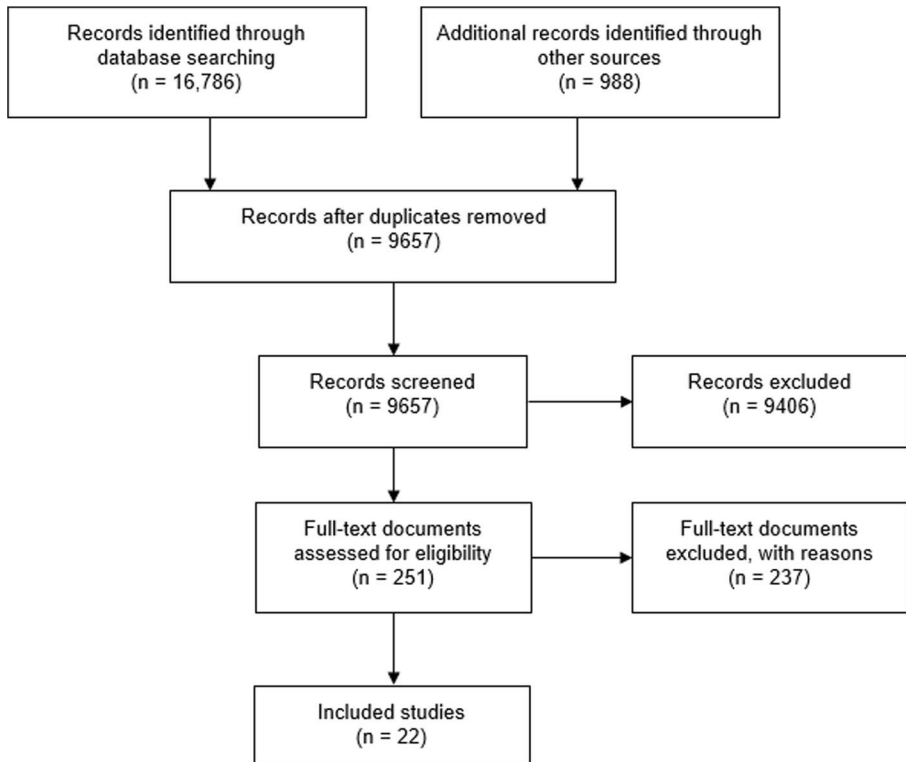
Records identified through database searching
(n = 16,786)

Additional records identified through other sources
(n = 988)

Records after duplicates removed
(n = 9657)

Records screened
(n = 9657)

Records excluded
(n = 9406)

Full-text documents assessed for eligibility
(n = 251)

Full-text documents excluded, with reasons
(n = 237)

Included studies
(n = 22)